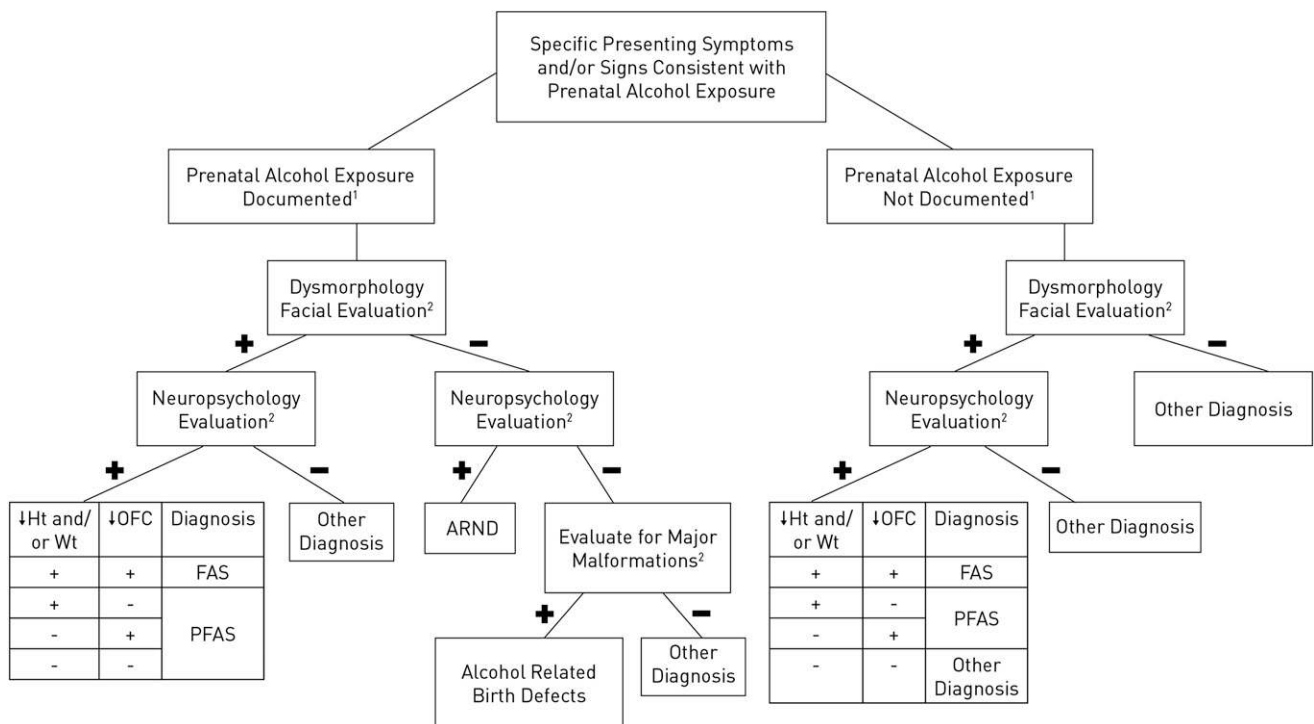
Specific Presenting Symptoms and/or Signs Consistent with Prenatal Alcohol Exposure

Prenatal Alcohol Exposure Documented$^1$

Prenatal Alcohol Exposure Not Documented$^1$

Dysmorphology Facial Evaluation$^2$

+

−

Neuropsychology Evaluation$^2$

Neuropsychology Evaluation$^2$

+

−

| ↓Ht and/ or Wt | ↓OFC | Diagnosis |
|---|---|---|
| + | + | FAS |
| + | - | PFAS |
| - | + | |
| - | - | |

Other Diagnosis

+

ARND

−

Evaluate for Major Malformations$^2$

+

Alcohol Related Birth Defects

−

Other Diagnosis

Dysmorphology Facial Evaluation$^2$

+

Neuropsychology Evaluation$^2$

−

Other Diagnosis

+

| ↓Ht and/ or Wt | ↓OFC | Diagnosis |
|---|---|---|
| + | + | FAS |
| + | - | PFAS |
| - | + | |
| - | - | Other Diagnosis |

−

Other Diagnosis